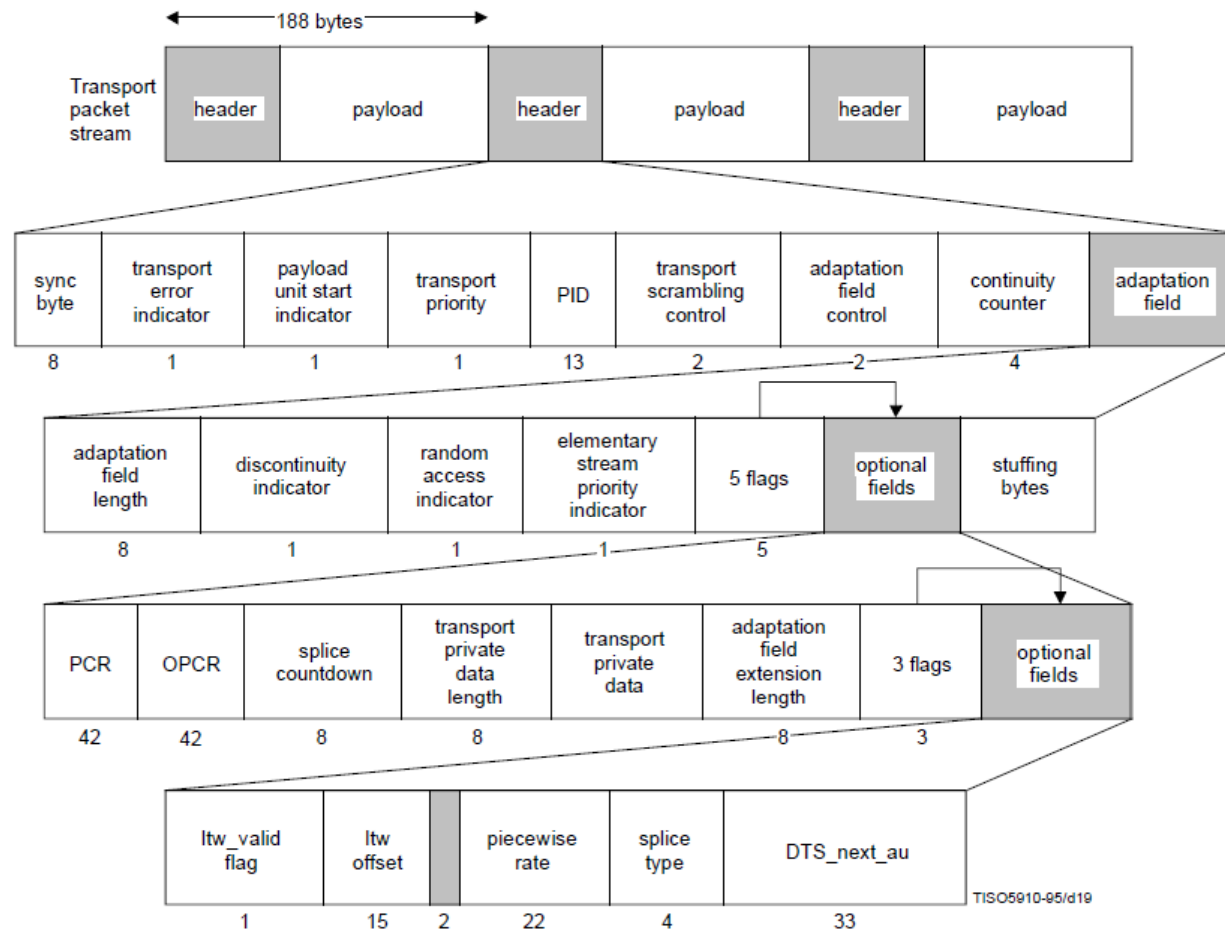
188 bytes

Transport packet stream

| header | payload | header | payload | header | payload |
|---|---|---|---|---|---|

| sync byte | transport error indicator | payload unit start indicator | transport priority | PID | transport scrambling control | adaptation field control | continuity counter | adaptation field |
|---|---|---|---|---|---|---|---|---|
| 8 | 1 | 1 | 1 | 13 | 2 | 2 | 4 | |

| adaptation field length | discontinuity indicator | random access indicator | elementary stream priority indicator | 5 flags | optional fields | stuffing bytes |
|---|---|---|---|---|---|---|
| 8 | 1 | 1 | 1 | 5 | | |

| PCR | OPCR | splice countdown | transport private data length | transport private data | adaptation field extension length | 3 flags | optional fields |
|---|---|---|---|---|---|---|---|
| 42 | 42 | 8 | 8 | | 8 | 3 | |

| ltw_valid flag | ltw offset | | piecewise rate | splice type | DTS_next_au |
|---|---|---|---|---|---|
| 1 | 15 | 2 | 22 | 4 | 33 |

TISO5910-95/d19